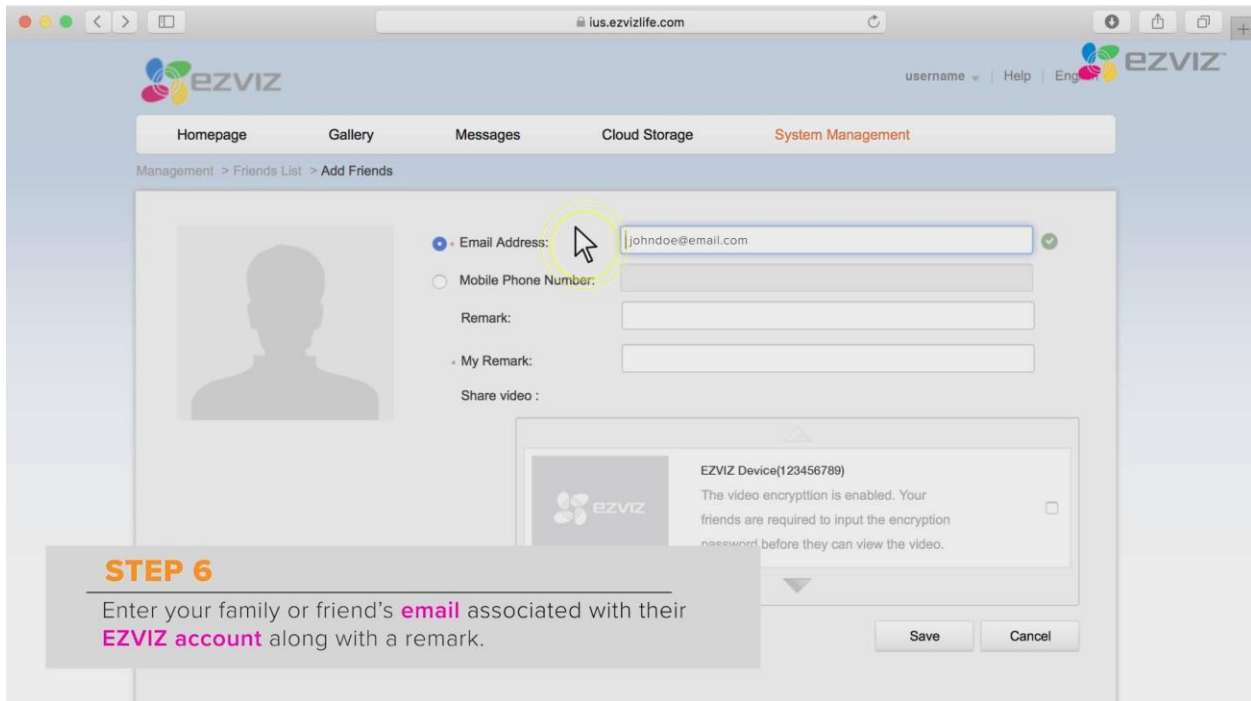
ius.ezvizlife.com

EZVIZ

ezviz

username | Help | Eng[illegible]

Homepage Gallery Messages Cloud Storage System Management

Management > Friends List > Add Friends

* Email Address: johndoe@email.com

Mobile Phone Number:

Remark:

* My Remark:

Share video :

EZVIZ Device(123456789)

The video encrypttion is enabled. Your friends are required to input the encryption password before they can view the video.

ezviz

STEP 6

Enter your family or friend's email associated with their EZVIZ account along with a remark.

Save Cancel